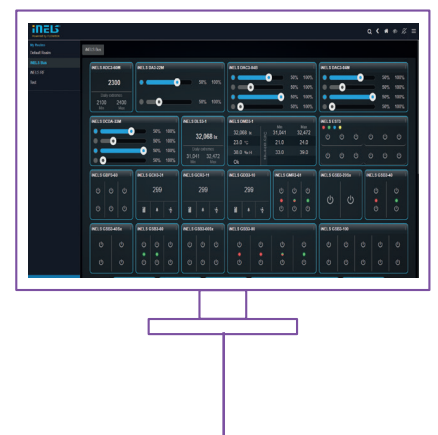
iNELS

My Rooms
Default Room
iNELS Bus
iNELS Air
Test

iNELS Bus

iNELS EDC3-04M
2300
Daily consumption
2100 2400
Min Max

iNELS DA3-22M
50% 100%
50% 100%

iNELS DAC3-04B
50% 100%
50% 100%
50% 100%
50% 100%

iNELS DAC3-04M
50% 100%
50% 100%
50% 100%
50% 100%

iNELS DCDA-33M
50% 100%
50% 100%
50% 100%
50% 100%

iNELS GLS3-F
32,968 lx
31,041 32,472
Min Max

iNELS EMDC3-1
32,968 lx 31,041 32,472
23.0 °C 21.0 24.0
38.0 % rH 33.0 39.0
Ok

iNELS STS

iNELS GSP3-60
iNELS GCR3-11
299
iNELS GCH3-11
299
iNELS GSB3-60
299
iNELS EMDC3-1
iNELS GSB3-20Sx
iNELS GSB3-40

iNELS GSB3-40Sx
iNELS GSB3-60
iNELS GSB3-60Sx
iNELS GSB3-60
iNELS GSB3-100